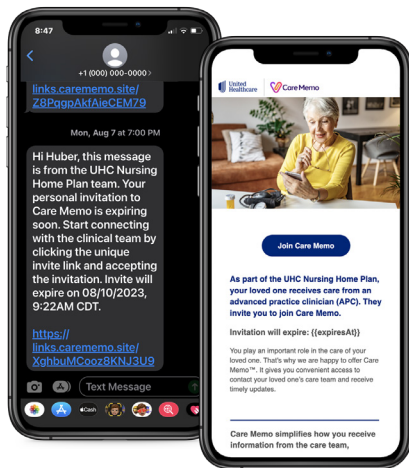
8:47

+1 (000) 000-0000 >

links.carememo.site/Z8PqgpAkfAieCEM79

Mon, Aug 7 at 7:00 PM

Hi Huber, this message is from the UHC Nursing Home Plan team. Your personal invitation to Care Memo is expiring soon. Start connecting with the clinical team by clicking the unique invite link and accepting the invitation. Invite will expire on 08/10/2023, 9:22AM CDT.

https://links.carememo.site/XghbuMCooz8KNJ3U9

Text Message

Cash

United Healthcare

Care Memo

Join Care Memo

As part of the UHC Nursing Home Plan, your loved one receives care from an advanced practice clinician (APC). They invite you to join Care Memo.

Invitation will expire: {{expiresAt}}

You play an important role in the care of your loved one. That's why we are happy to offer Care Memo™. It gives you convenient access to contact your loved one's care team and receive timely updates.

Care Memo simplifies how you receive information from the care team,